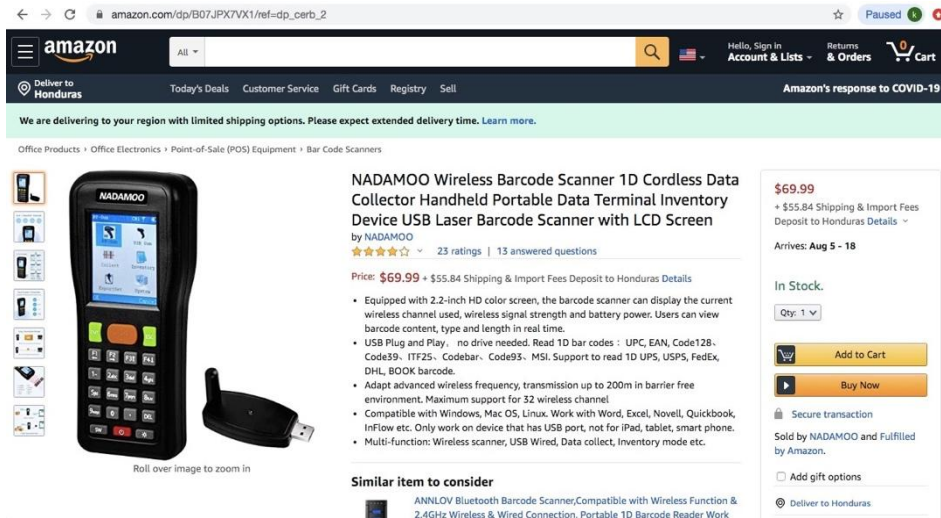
amazon.com/dp/B07JPX7VX1/ref=dp_cerb_2

Paused K

amazon

All

Hello, Sign in
Account & Lists

Returns
& Orders

0
Cart

Deliver to
Honduras

Today's Deals Customer Service Gift Cards Registry Sell

Amazon's response to COVID-19

We are delivering to your region with limited shipping options. Please expect extended delivery time. Learn more.

Office Products › Office Electronics › Point-of-Sale (POS) Equipment › Bar Code Scanners

NADAMOO

Roll over image to zoom in

NADAMOO Wireless Barcode Scanner 1D Cordless Data Collector Handheld Portable Data Terminal Inventory Device USB Laser Barcode Scanner with LCD Screen

by NADAMOO

23 ratings | 13 answered questions

Price: $69.99 + $55.84 Shipping & Import Fees Deposit to Honduras Details

• Equipped with 2.2-inch HD color screen, the barcode scanner can display the current wireless channel used, wireless signal strength and battery power. Users can view barcode content, type and length in real time.
• USB Plug and Play、no drive needed. Read 1D bar codes：UPC, EAN, Code128、Code39、ITF25、Codebar、Code93、MSI. Support to read 1D UPS, USPS, FedEx, DHL, BOOK barcode.
• Adapt advanced wireless frequency, transmission up to 200m in barrier free environment. Maximum support for 32 wireless channel
• Compatible with Windows, Mac OS, Linux. Work with Word, Excel, Novell, Quickbook, InFlow etc. Only work on device that has USB port, not for iPad, tablet, smart phone.
• Multi-function: Wireless scanner, USB Wired, Data collect, Inventory mode etc.

Similar item to consider

ANNLOV Bluetooth Barcode Scanner,Compatible with Wireless Function & 2.4GHz Wireless & Wired Connection, Portable 1D Barcode Reader Work

$69.99
+ $55.84 Shipping & Import Fees Deposit to Honduras Details

Arrives: Aug 5 - 18

In Stock.

Qty: 1

Add to Cart

Buy Now

Secure transaction

Sold by NADAMOO and Fulfilled by Amazon.

Add gift options

Deliver to Honduras